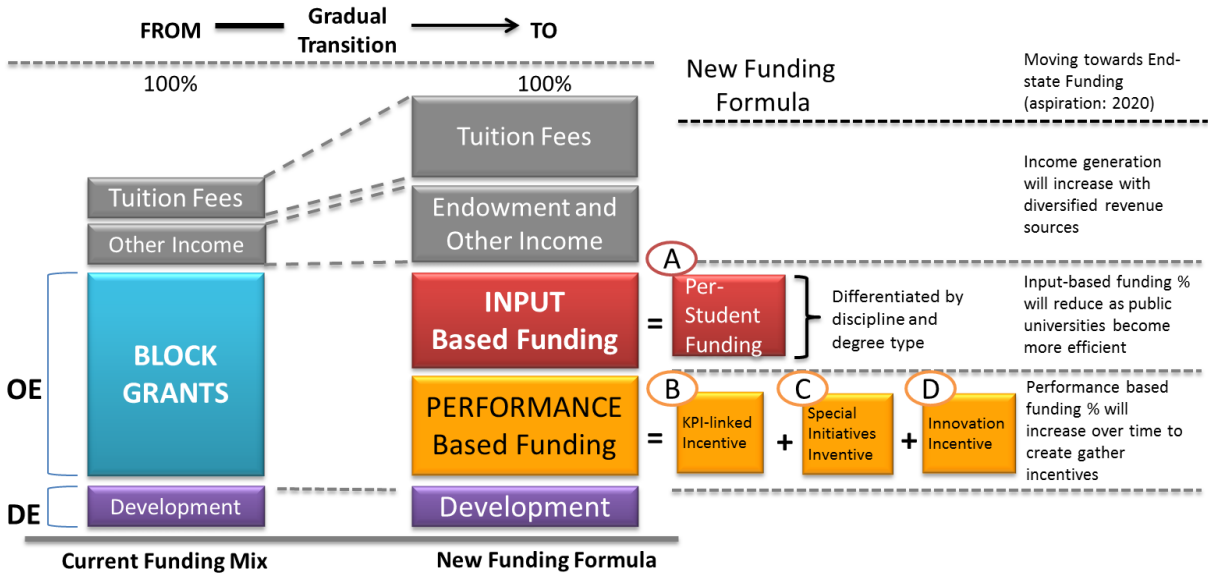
FROM Gradual Transition TO

100%

100%

New Funding Formula

Moving towards End-state Funding (aspiration: 2020)

Tuition Fees

Other Income

Tuition Fees

Endowment and Other Income

Income generation will increase with diversified revenue sources

A

OE

BLOCK GRANTS

INPUT Based Funding

=

Per-Student Funding

Differentiated by discipline and degree type

Input-based funding % will reduce as public universities become more efficient

PERFORMANCE Based Funding

=

B

KPI-linked Incentive

+

C

Special Initiatives Inventive

+

D

Innovation Incentive

Performance based funding % will increase over time to create gather incentives

DE

Development

Development

Current Funding Mix

New Funding Formula